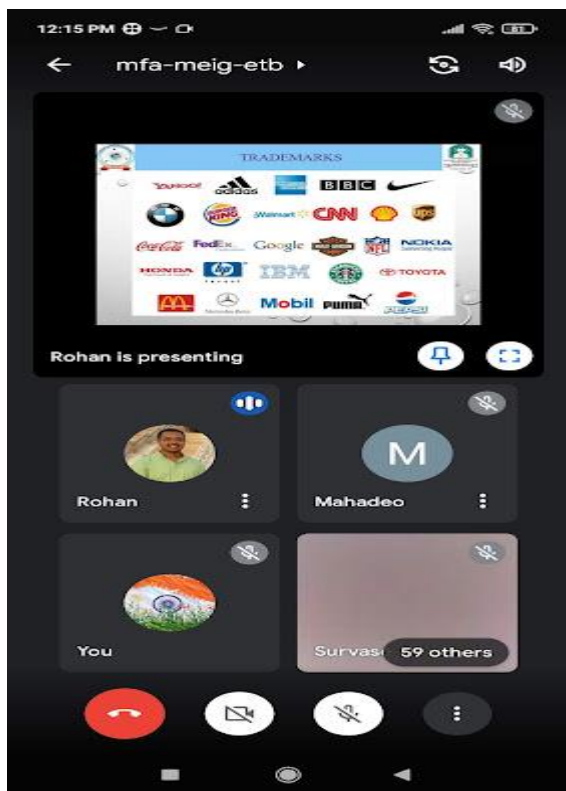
12:15 PM

mfa-meig-etb

TRADEMARKS

YAHOO! adidas BBC

BURGER KING Walmart CNN ups

Coca-Cola FedEx Google HARLEY-DAVIDSON NFL NOKIA

HONDA hp IBM TOYOTA

Mobil PUMA PEPSI

Rohan is presenting

Rohan

M

Mahadeo

You

Survas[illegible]

59 others